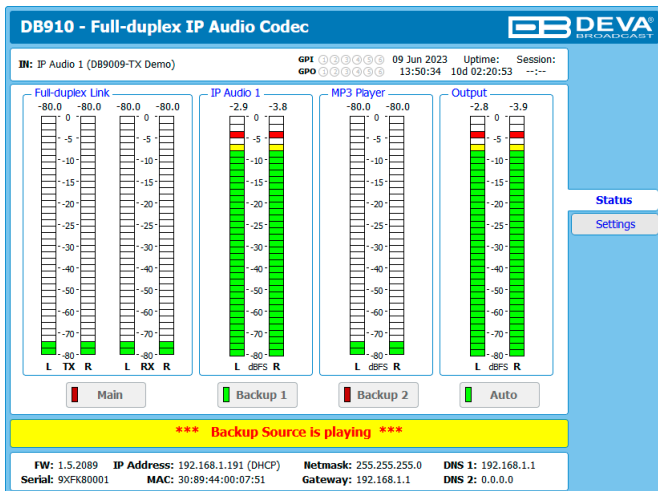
DB910 - Full-duplex IP Audio Codec

DEVA BROADCAST

IN: IP Audio 1 (DB9009-TX Demo)

GPI 1 2 3 4 5 6
GPO 1 2 3 4 5 6

09 Jun 2023
13:50:34

Uptime:
10d 02:20:53

Session:
--:--

Full-duplex Link

-80.0 -80.0 -80.0 -80.0

0 -5 -10 -15 -20 -25 -30 -35 -40 -45 -50 -55 -60 -65 -70 -75 -80

L TX R L RX R

IP Audio 1

-2.9 -3.8

L dBFS R

MP3 Player

-80.0 -80.0

L dBFS R

Output

-2.8 -3.9

L dBFS R

Main

Backup 1

Backup 2

Auto

*** Backup Source is playing ***

FW: 1.5.2089
Serial: 9XFK80001

IP Address: 192.168.1.191 (DHCP)
MAC: 30:89:44:00:07:51

Netmask: 255.255.255.0
Gateway: 192.168.1.1

DNS 1: 192.168.1.1
DNS 2: 0.0.0.0

Status

Settings